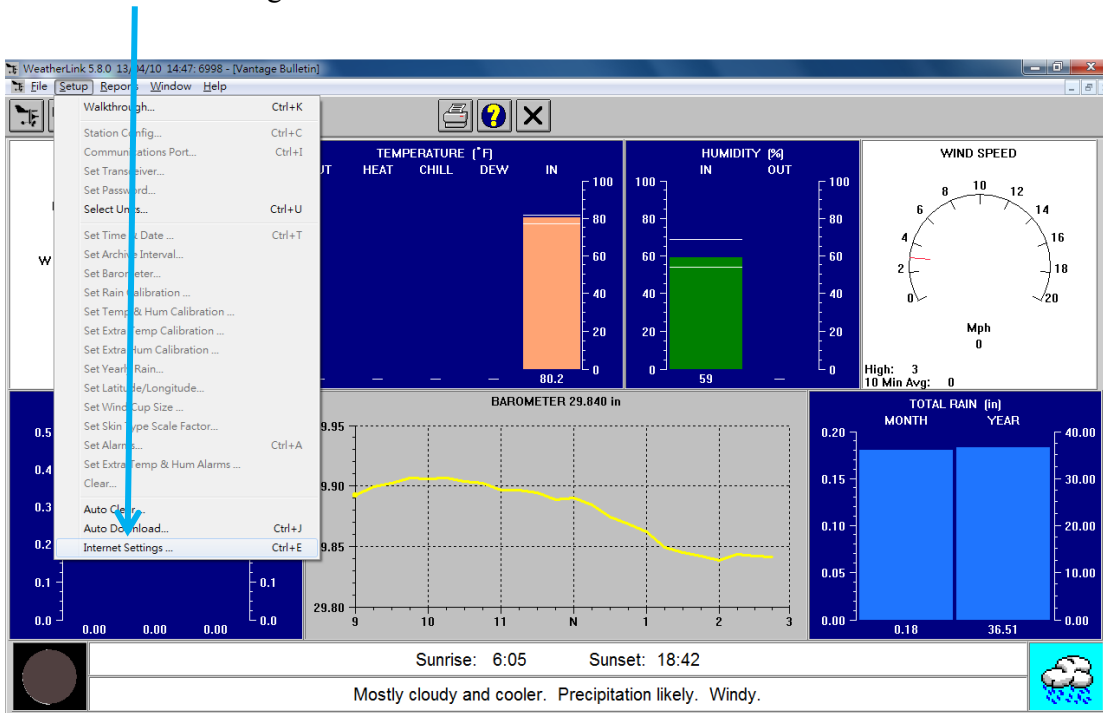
WeatherLink 5.8.0 13/04/10 14:47: 6998 - [Vantage Bulletin]

File Setup Reports Window Help

Walkthrough... Ctrl+K
Station Config... Ctrl+C
Communications Port... Ctrl+I
Set Transceiver...
Set Password...
Select Units... Ctrl+U
Set Time & Date ... Ctrl+T
Set Archive Interval...
Set Barometer...
Set Rain Calibration ...
Set Temp & Hum Calibration ...
Set Extra Temp Calibration ...
Set Extra Hum Calibration ...
Set Yearly Rain...
Set Latitude/Longitude...
Set Wind Cup Size ...
Set Skin Type Scale Factor...
Set Alarms... Ctrl+A
Set Extra Temp & Hum Alarms ...
Clear...
Auto Clear...
Auto Download... Ctrl+J
Internet Settings ... Ctrl+E

TEMPERATURE (°F)
UT HEAT CHILL DEW IN
100 80 60 40 20 0
— — — — 80.2

HUMIDITY (%)
IN OUT
100 80 60 40 20 0
59 —

WIND SPEED
0 2 4 6 8 10 12 14 16 18 20
Mph
0
High: 3
10 Min Avg: 0

0.5 0.4 0.3 0.2 0.1 0.0
0.1 0.0
0.00 0.00 0.00

BAROMETER 29.840 in
29.95 29.90 29.85 29.80
9 10 11 N 1 2 3

TOTAL RAIN (in)
MONTH YEAR
0.20 0.15 0.10 0.05 0.00
40.00 30.00 20.00 10.00 0.00
0.18 36.51

Sunrise: 6:05 Sunset: 18:42

Mostly cloudy and cooler. Precipitation likely. Windy.